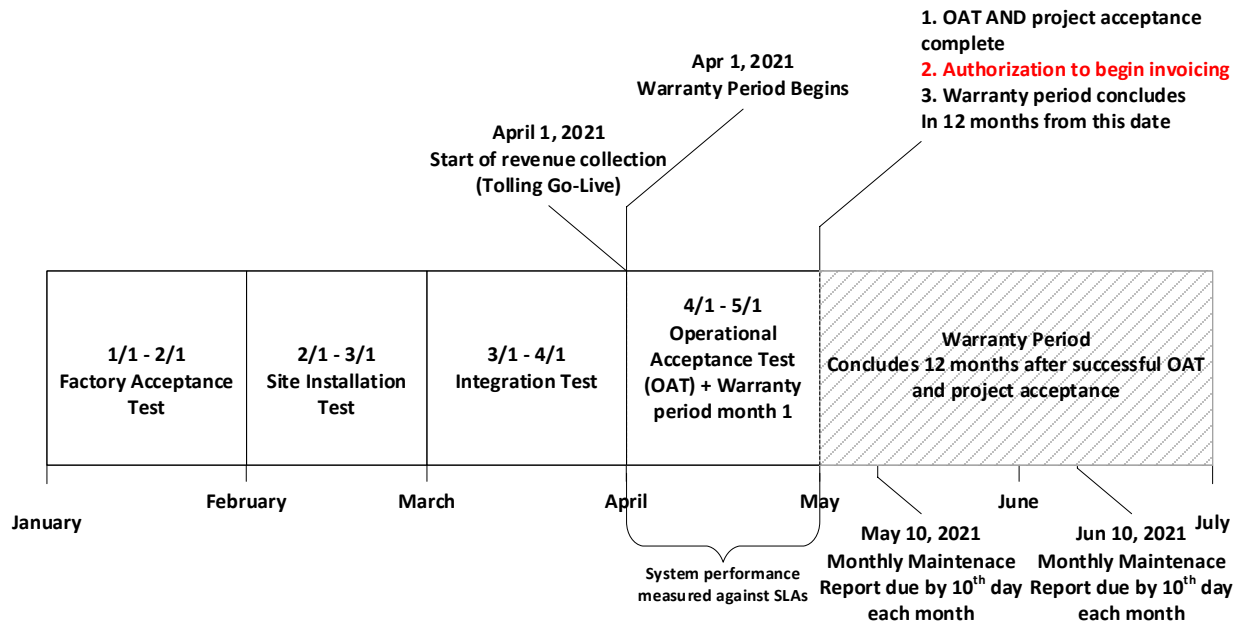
1. OAT AND project acceptance complete
2. Authorization to begin invoicing
3. Warranty period concludes In 12 months from this date

Apr 1, 2021
Warranty Period Begins

April 1, 2021
Start of revenue collection
(Tolling Go-Live)

1/1 - 2/1
Factory Acceptance Test

2/1 - 3/1
Site Installation Test

3/1 - 4/1
Integration Test

4/1 - 5/1
Operational Acceptance Test (OAT) + Warranty period month 1

Warranty Period
Concludes 12 months after successful OAT and project acceptance

January

February

March

April

May

June

July

System performance measured against SLAs

May 10, 2021
Monthly Maintenace Report due by $10^{th}$ day each month

Jun 10, 2021
Monthly Maintenace Report due by $10^{th}$ day each month